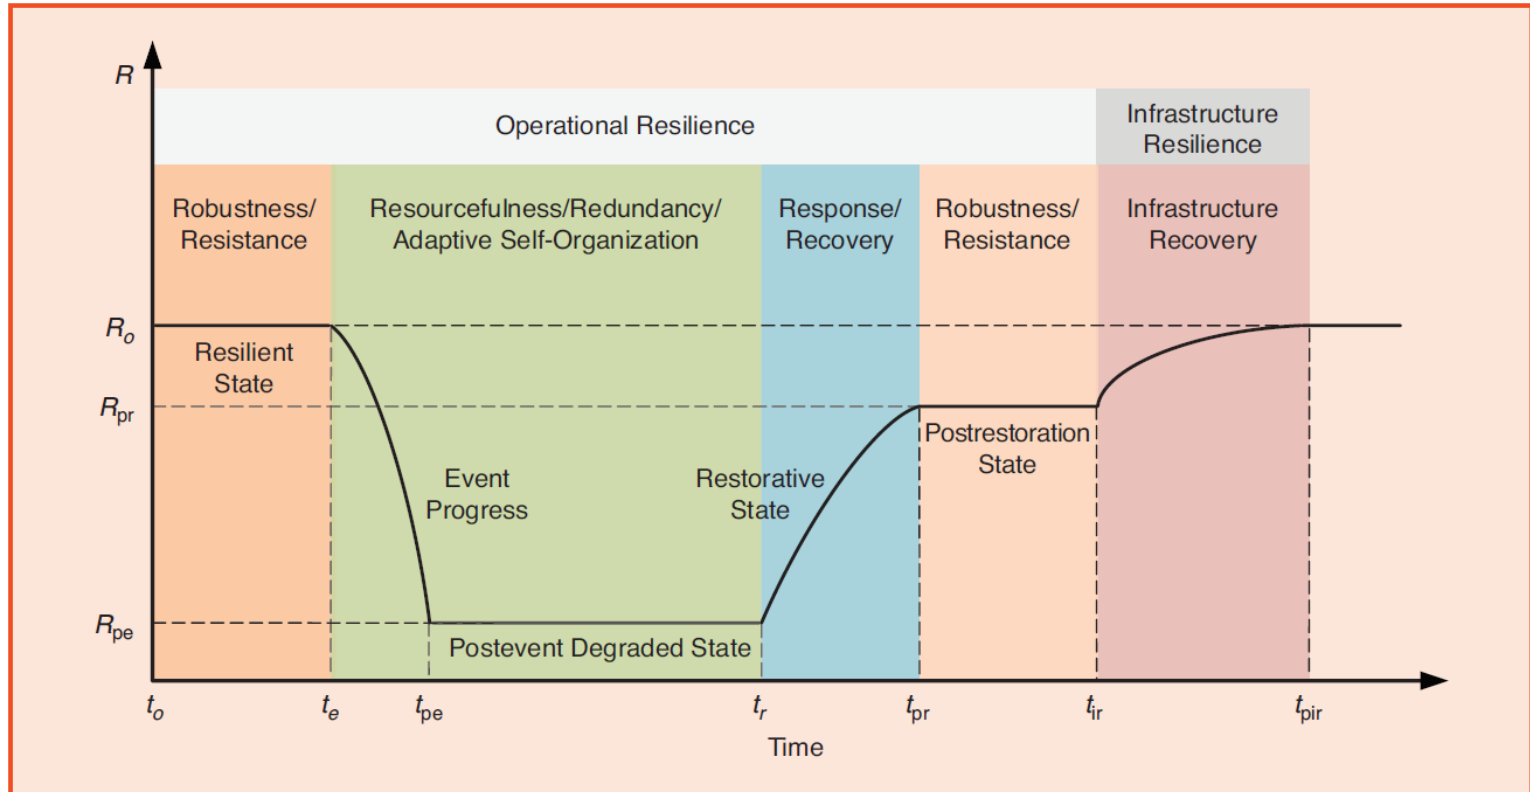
$R$

Operational Resilience

Infrastructure Resilience

Robustness/ Resistance

Resourcefulness/Redundancy/ Adaptive Self-Organization

Response/ Recovery

Robustness/ Resistance

Infrastructure Recovery

$R_o$

Resilient State

$R_{pr}$

Postrestoration State

Event Progress

Restorative State

$R_{pe}$

Postevent Degraded State

$t_o$ $t_e$ $t_{pe}$ $t_r$ $t_{pr}$ $t_{ir}$ $t_{pir}$

Time